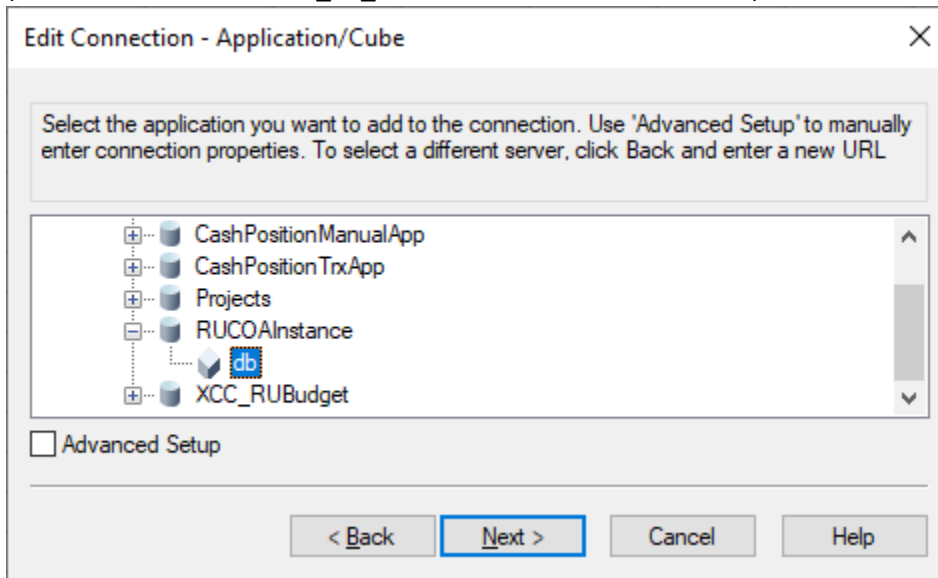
Edit Connection - Application/Cube

×

Select the application you want to add to the connection. Use 'Advanced Setup' to manually enter connection properties. To select a different server, click Back and enter a new URL

CashPositionManualApp
CashPositionTrxApp
Projects
RUCOAInstance
db
XCC_RUBudget

Advanced Setup

< Back
Next >
Cancel
Help